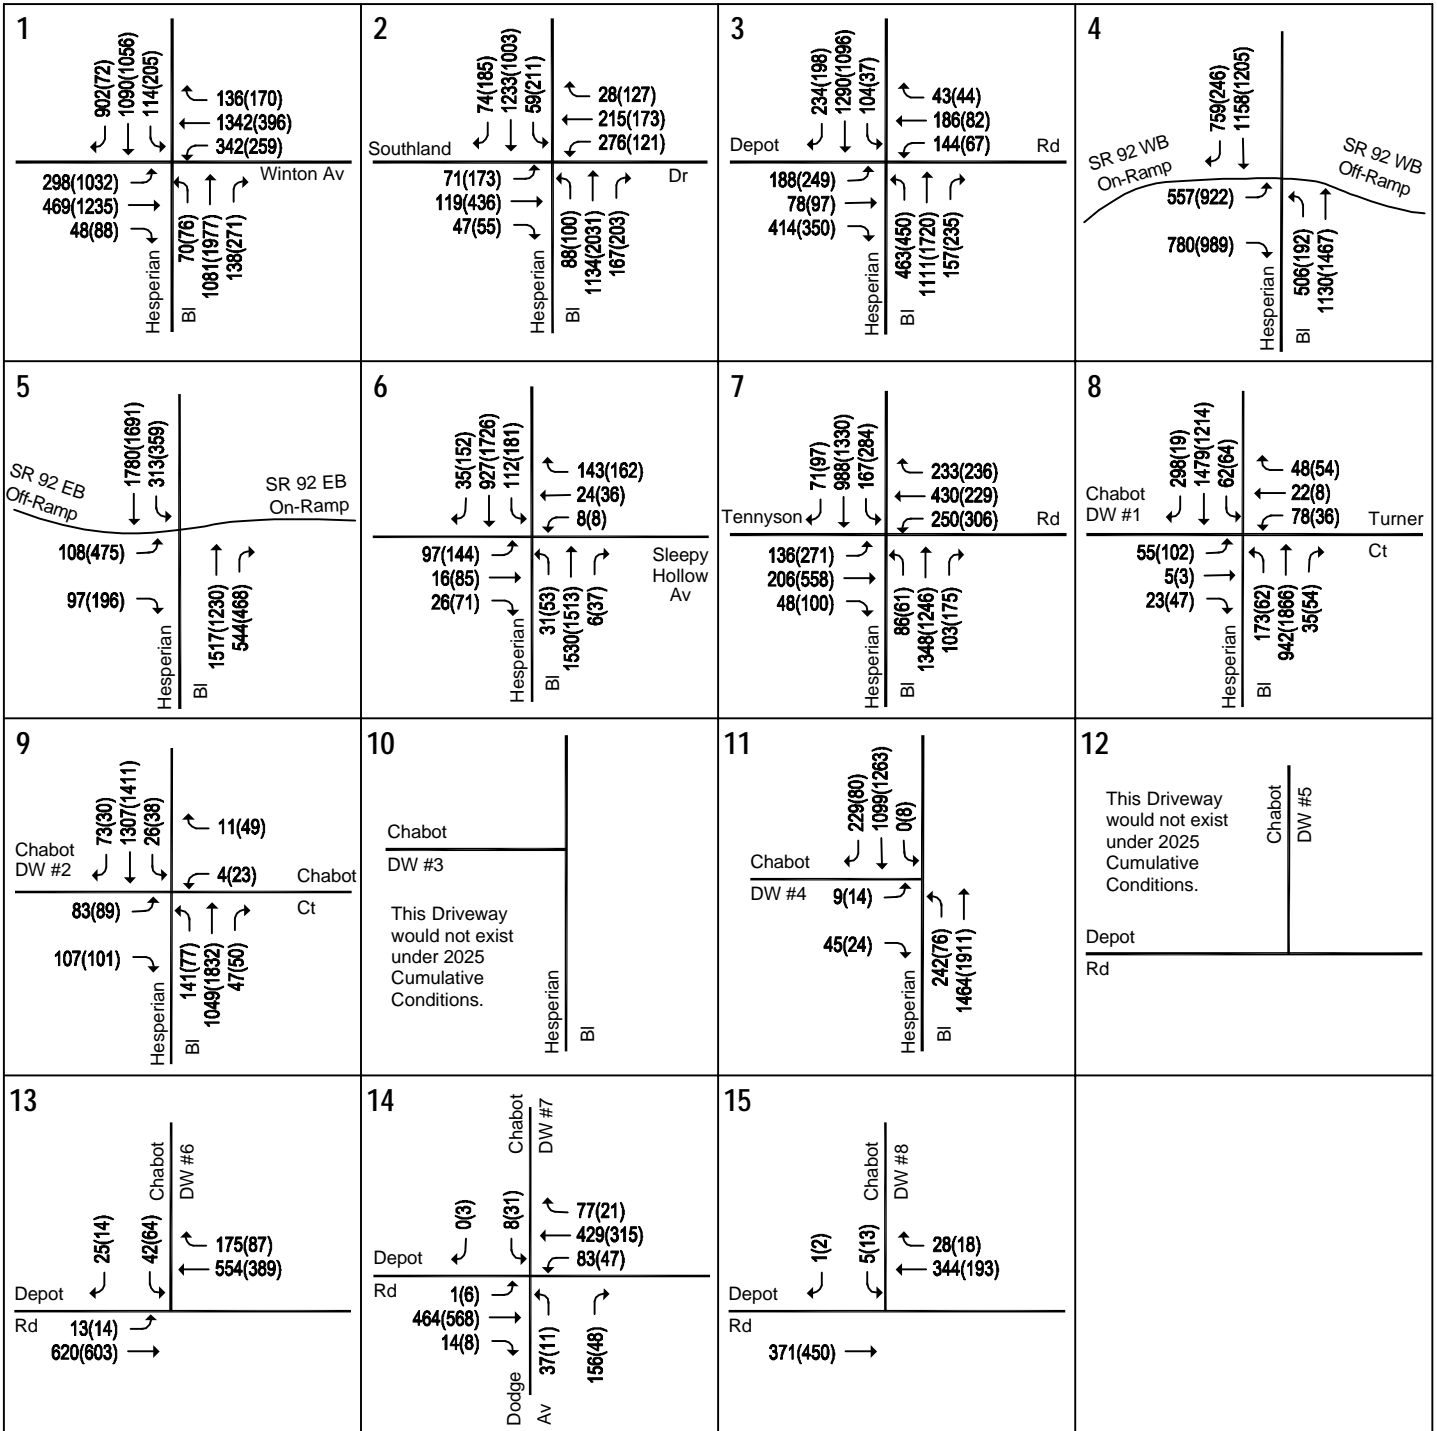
1
902(72)
1090(1056)
114(205)
136(170)
1342(396)
342(259)
Winton Av
298(1032)
469(1235)
48(88)
70(76)
1081(1977)
138(271)
Hesperian
Bl

2
74(185)
1233(1003)
59(211)
28(127)
215(173)
276(121)
Southland
Dr
71(173)
119(436)
47(55)
88(100)
1134(2031)
167(203)
Hesperian
Bl

3
234(198)
1290(1096)
104(37)
43(44)
186(82)
144(67)
Depot
Rd
188(249)
78(97)
414(350)
463(450)
1111(1720)
157(235)
Hesperian
Bl

4
759(246)
1158(1205)
SR 92 WB On-Ramp
SR 92 WB Off-Ramp
557(922)
780(989)
506(192)
1130(1467)
Hesperian
Bl

5
1780(1691)
313(359)
SR 92 EB Off-Ramp
SR 92 EB On-Ramp
108(475)
97(196)
1517(1230)
544(468)
Hesperian
Bl

6
35(152)
927(1726)
112(181)
143(162)
24(36)
8(8)
97(144)
16(85)
26(71)
Sleepy Hollow Av
31(53)
1530(1513)
6(37)
Hesperian
Bl

7
71(97)
988(1330)
167(284)
233(236)
430(229)
250(306)
Tennyson
Rd
136(271)
206(558)
48(100)
86(61)
1348(1246)
103(175)
Hesperian
Bl

8
298(19)
1479(1214)
62(64)
48(54)
22(8)
78(36)
Chabot DW #1
Turner
Ct
55(102)
5(3)
23(47)
173(62)
942(1866)
35(54)
Hesperian
Bl

9
73(30)
1307(1411)
26(38)
11(49)
4(23)
Chabot DW #2
Chabot
Ct
83(89)
107(101)
141(77)
1049(1832)
47(50)
Hesperian
Bl

10
Chabot
DW #3
This Driveway would not exist under 2025 Cumulative Conditions.
Hesperian
Bl

11
229(80)
1099(1263)
0(8)
Chabot
DW #4
9(14)
45(24)
242(76)
1464(1911)
Hesperian
Bl

12
This Driveway would not exist under 2025 Cumulative Conditions.
Chabot
DW #5
Depot
Rd

13
Chabot
DW #6
25(14)
42(64)
175(87)
554(389)
Depot
Rd
13(14)
620(603)

14
Chabot
DW #7
0(3)
8(31)
77(21)
429(315)
83(47)
Depot
Rd
1(6)
464(568)
14(8)
37(11)
156(48)
Dodge
Av

15
Chabot
DW #8
1(2)
5(13)
28(18)
344(193)
Depot
Rd
371(450)